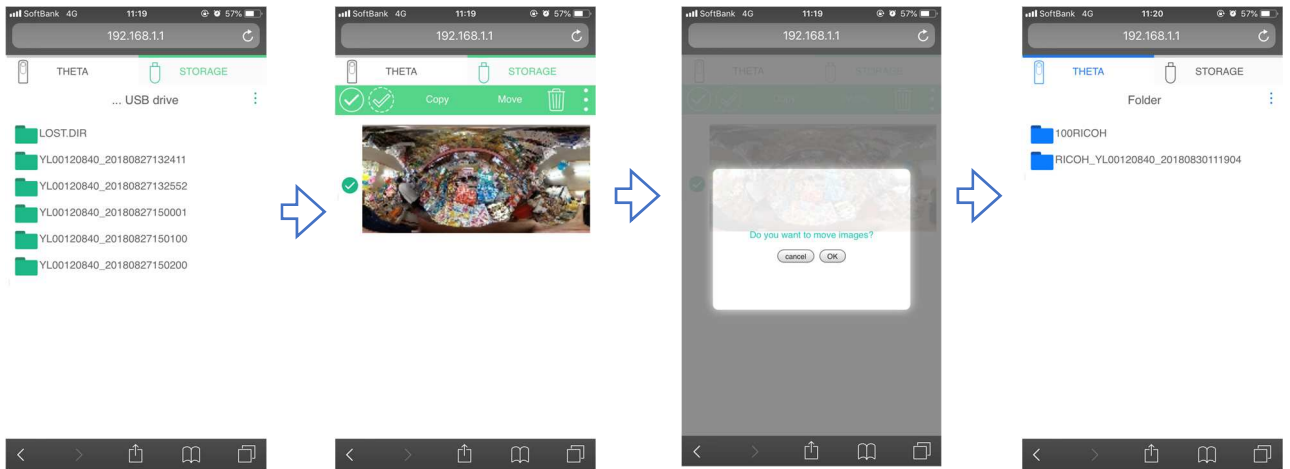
SoftBank 4G 11:19 57%
192.168.1.1
THETA STORAGE
... USB drive
LOST.DIR
YL00120840_20180827132411
YL00120840_20180827132552
YL00120840_20180827150001
YL00120840_20180827150100
YL00120840_20180827150200

SoftBank 4G 11:19 57%
192.168.1.1
THETA STORAGE
Copy Move

SoftBank 4G 11:19 57%
192.168.1.1
THETA STORAGE
Do you want to move images?
cancel OK

SoftBank 4G 11:20 57%
192.168.1.1
THETA STORAGE
Folder
100RICOH
RICOH_YL00120840_20180830111904